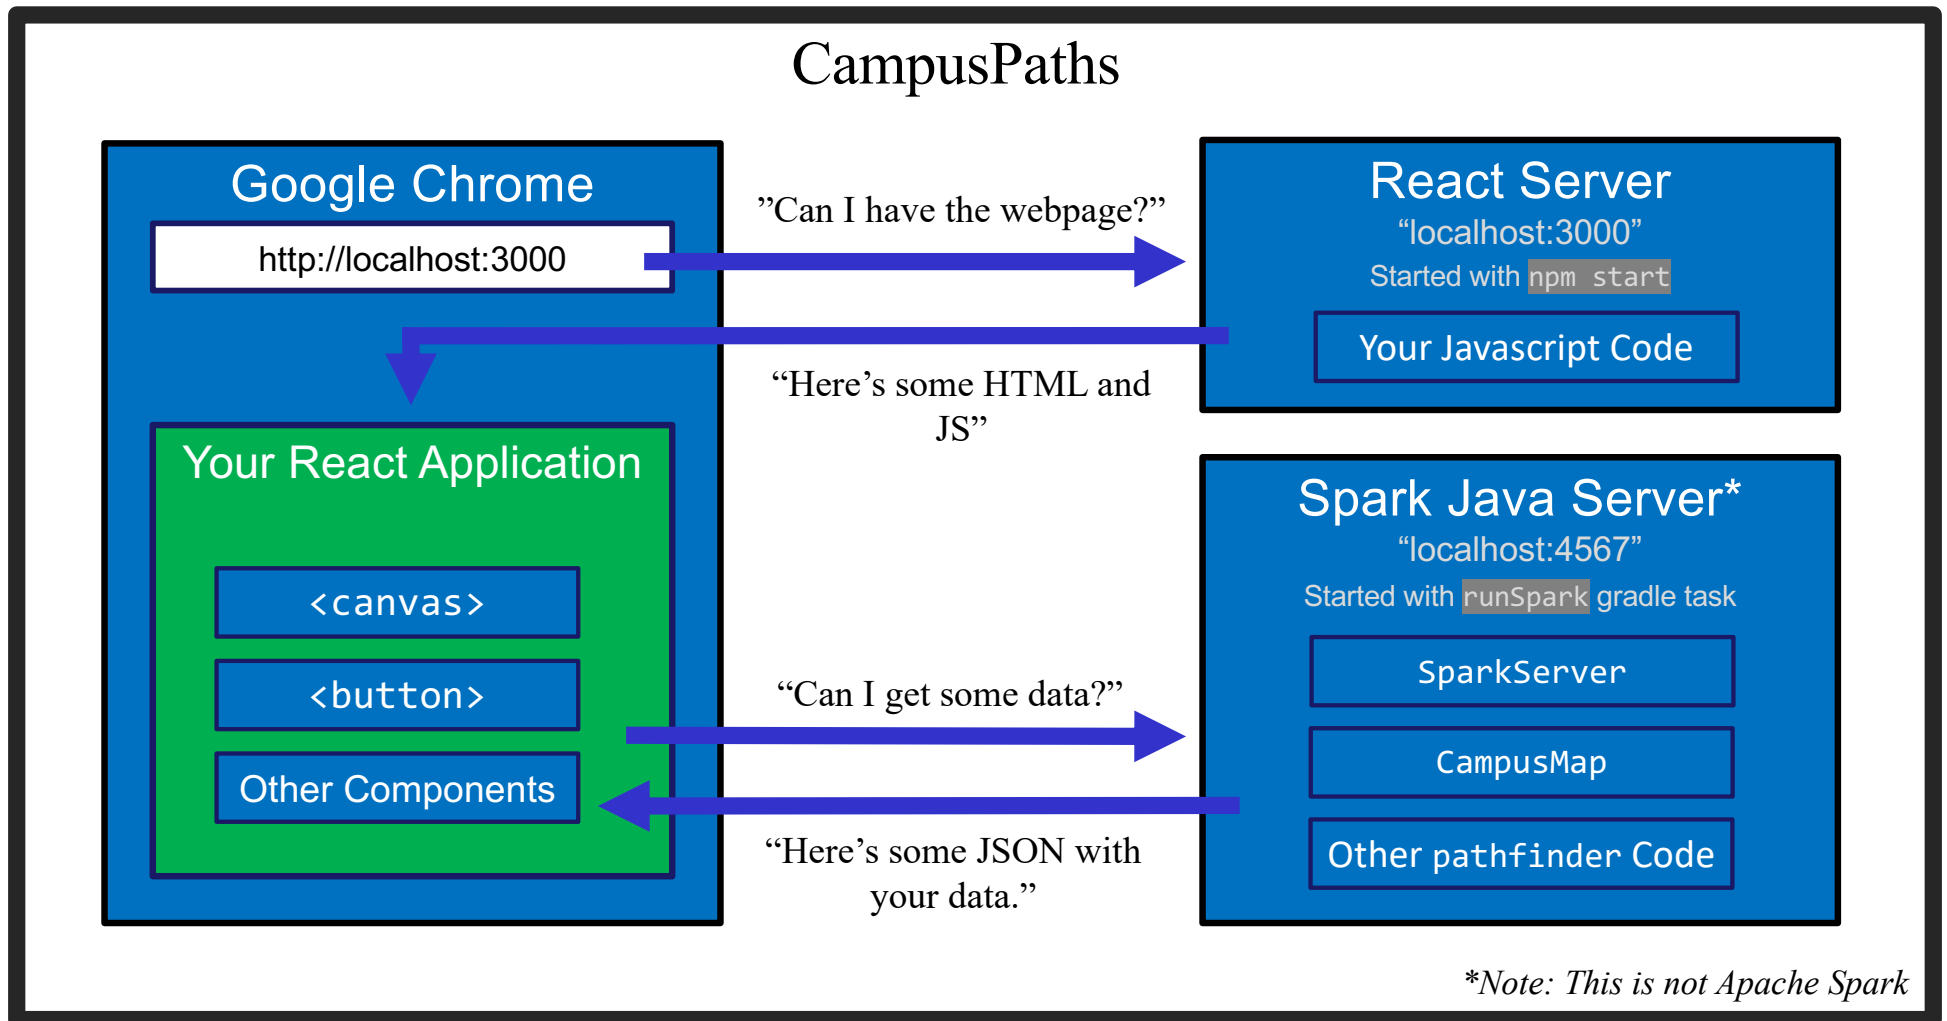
CampusPaths

Google Chrome

http://localhost:3000

Your React Application

<canvas>

<button>

Other Components

”Can I have the webpage?”

“Here’s some HTML and JS”

“Can I get some data?”

“Here’s some JSON with your data.”

React Server

“localhost:3000”

Started with npm start

Your Javascript Code

Spark Java Server*

“localhost:4567”

Started with runSpark gradle task

SparkServer

CampusMap

Other pathfinder Code

*Note: This is not Apache Spark